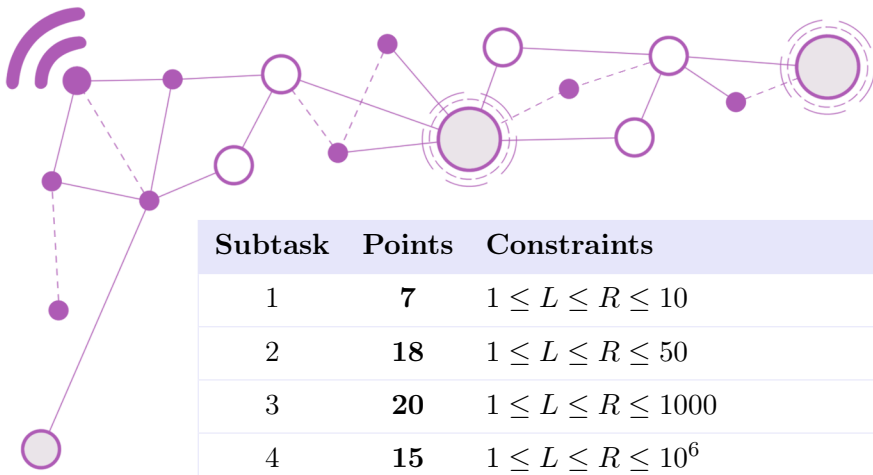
| Subtask | Points | Constraints |
|---|---|---|
| 1 | **7** | $1 \leq L \leq R \leq 10$ |
| 2 | **18** | $1 \leq L \leq R \leq 50$ |
| 3 | **20** | $1 \leq L \leq R \leq 1000$ |
| 4 | **15** | $1 \leq L \leq R \leq 10^6$ |